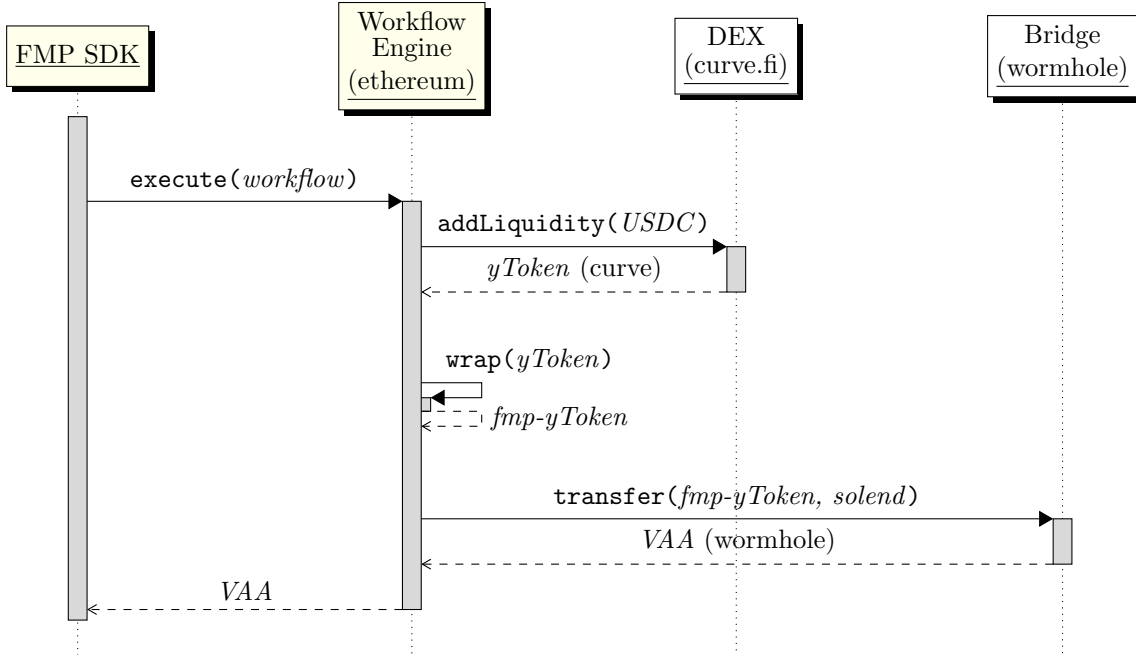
FMP SDK

Workflow Engine (ethereum)

DEX (curve.fi)

Bridge (wormhole)

execute(*workflow*)

addLiquidity(*USDC*)

*yToken* (curve)

wrap(*yToken*)

*fmp-yToken*

transfer(*fmp-yToken, solend*)

*VAA* (wormhole)

*VAA*